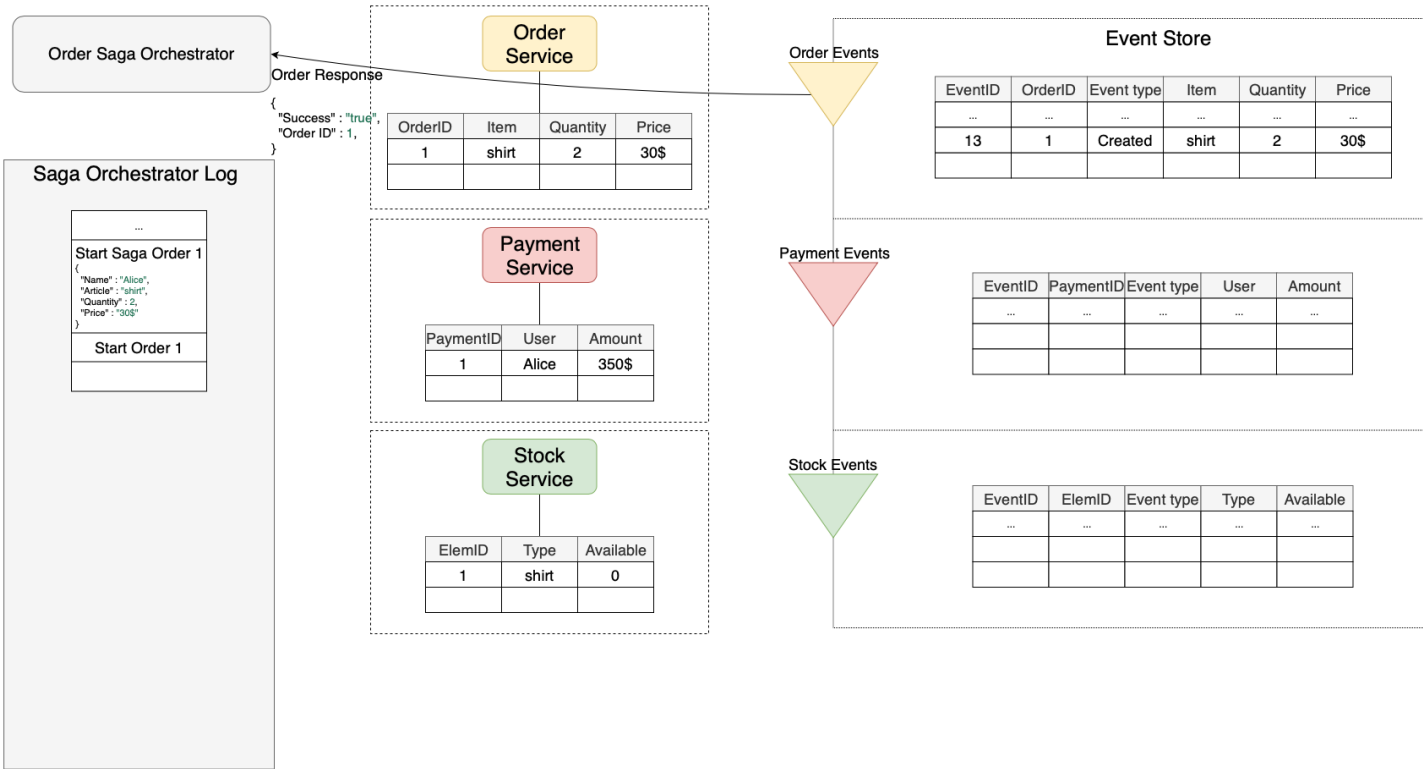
Order Saga Orchestrator

Order Response
{
"Success" : "true",
"Order ID" : 1,
}

Saga Orchestrator Log

| ... |
|---|
| Start Saga Order 1 { "Name" : "Alice", "Article" : "shirt", "Quantity" : 2, "Price" : "30$" } |
| Start Order 1 |
| |

Order Service

| OrderID | Item | Quantity | Price |
|---|---|---|---|
| 1 | shirt | 2 | 30$ |
| | | | |

Payment Service

| PaymentID | User | Amount |
|---|---|---|
| 1 | Alice | 350$ |
| | | |

Stock Service

| ElemID | Type | Available |
|---|---|---|
| 1 | shirt | 0 |
| | | |

Order Events

Event Store

| EventID | OrderID | Event type | Item | Quantity | Price |
|---|---|---|---|---|---|
| ... | ... | ... | ... | ... | ... |
| 13 | 1 | Created | shirt | 2 | 30$ |
| | | | | | |

Payment Events

| EventID | PaymentID | Event type | User | Amount |
|---|---|---|---|---|
| ... | ... | ... | ... | ... |
| | | | | |
| | | | | |

Stock Events

| EventID | ElemID | Event type | Type | Available |
|---|---|---|---|---|
| ... | ... | ... | ... | ... |
| | | | | |
| | | | | |